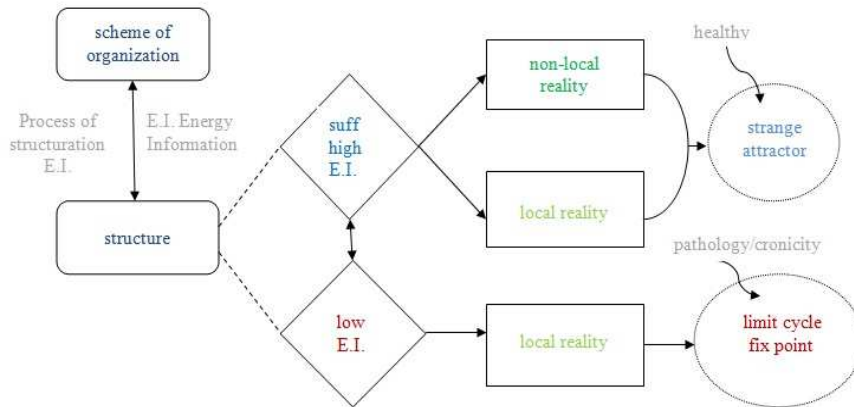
scheme of organization

Process of structuration E.I.

E.I. Energy Information

structure

suff high E.I.

low E.I.

non-local reality

local reality

local reality

healthy

strange attractor

pathology/cronicity

limit cycle fix point